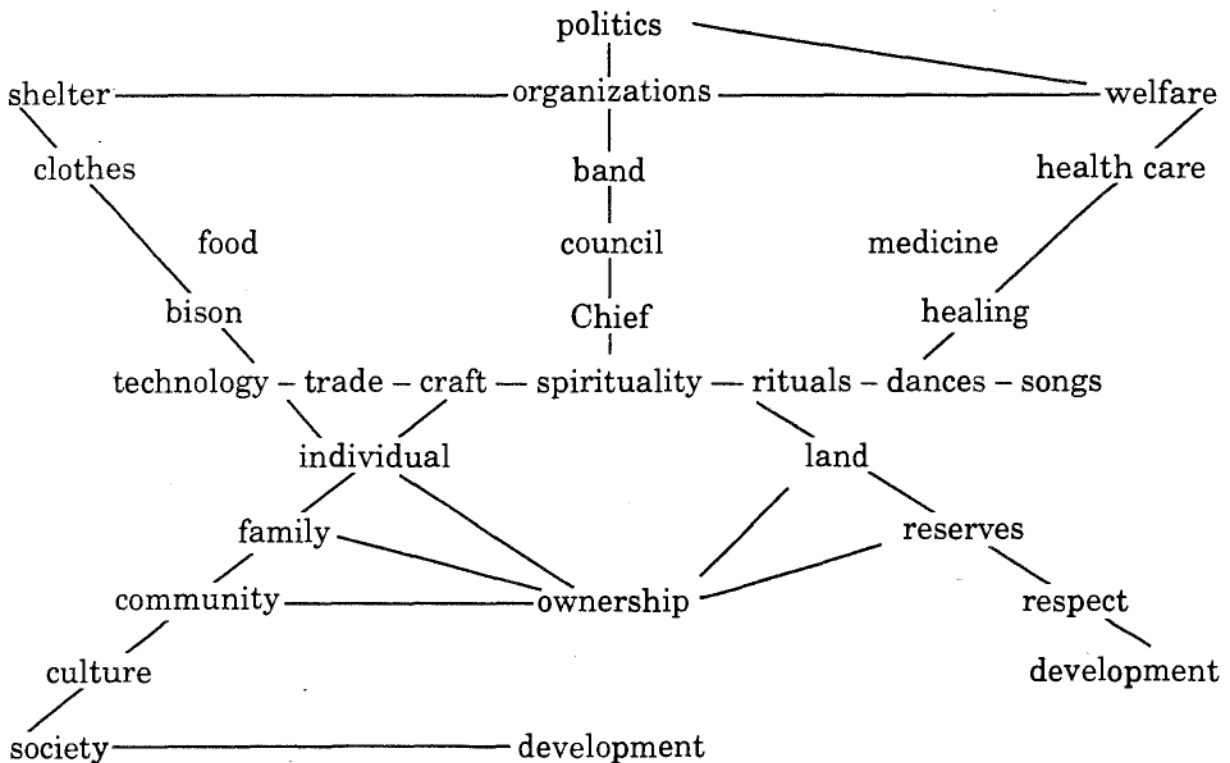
politics

shelter organizations welfare

clothes band health care

food council medicine

bison Chief healing

technology – trade – craft — spirituality — rituals – dances – songs

individual land

family reserves

community ownership respect

culture development

society development